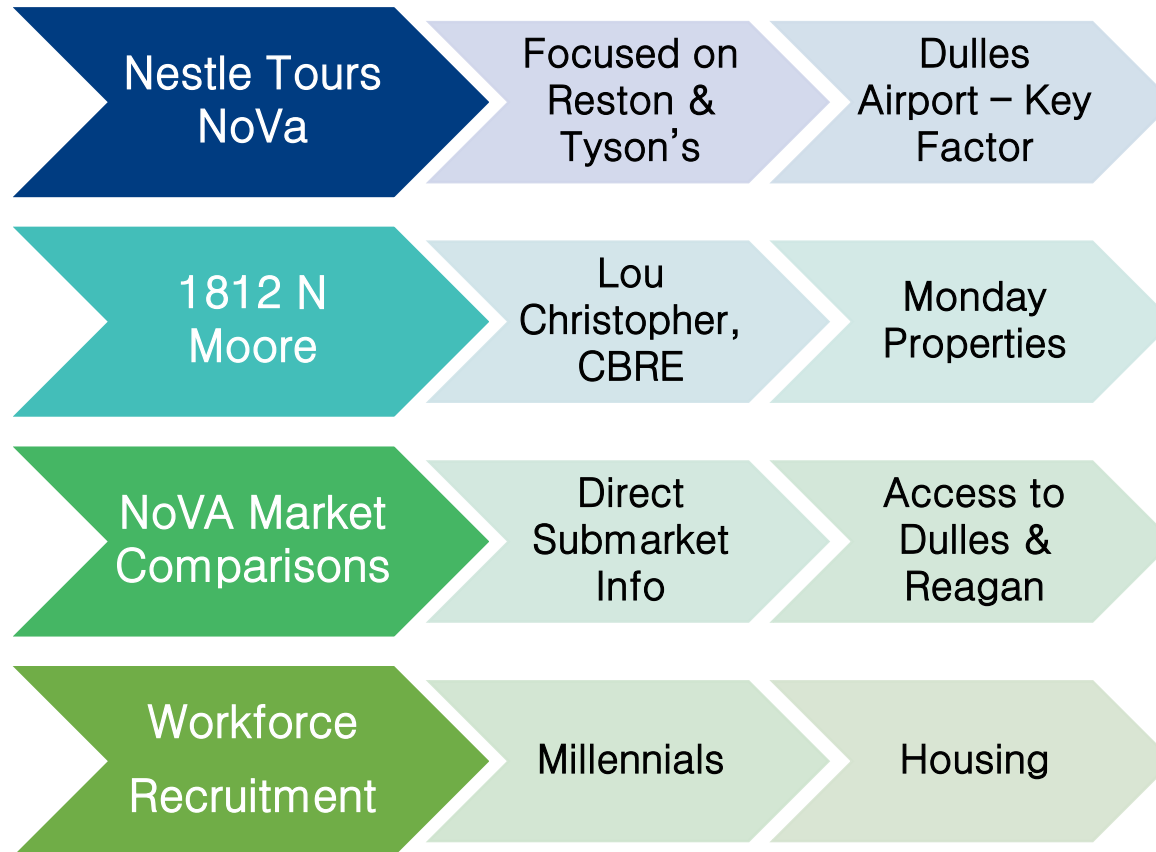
Nestle Tours NoVa

Focused on Reston & Tyson’s

Dulles Airport – Key Factor

1812 N Moore

Lou Christopher, CBRE

Monday Properties

NoVA Market Comparisons

Direct Submarket Info

Access to Dulles & Reagan

Workforce Recruitment

Millennials

Housing